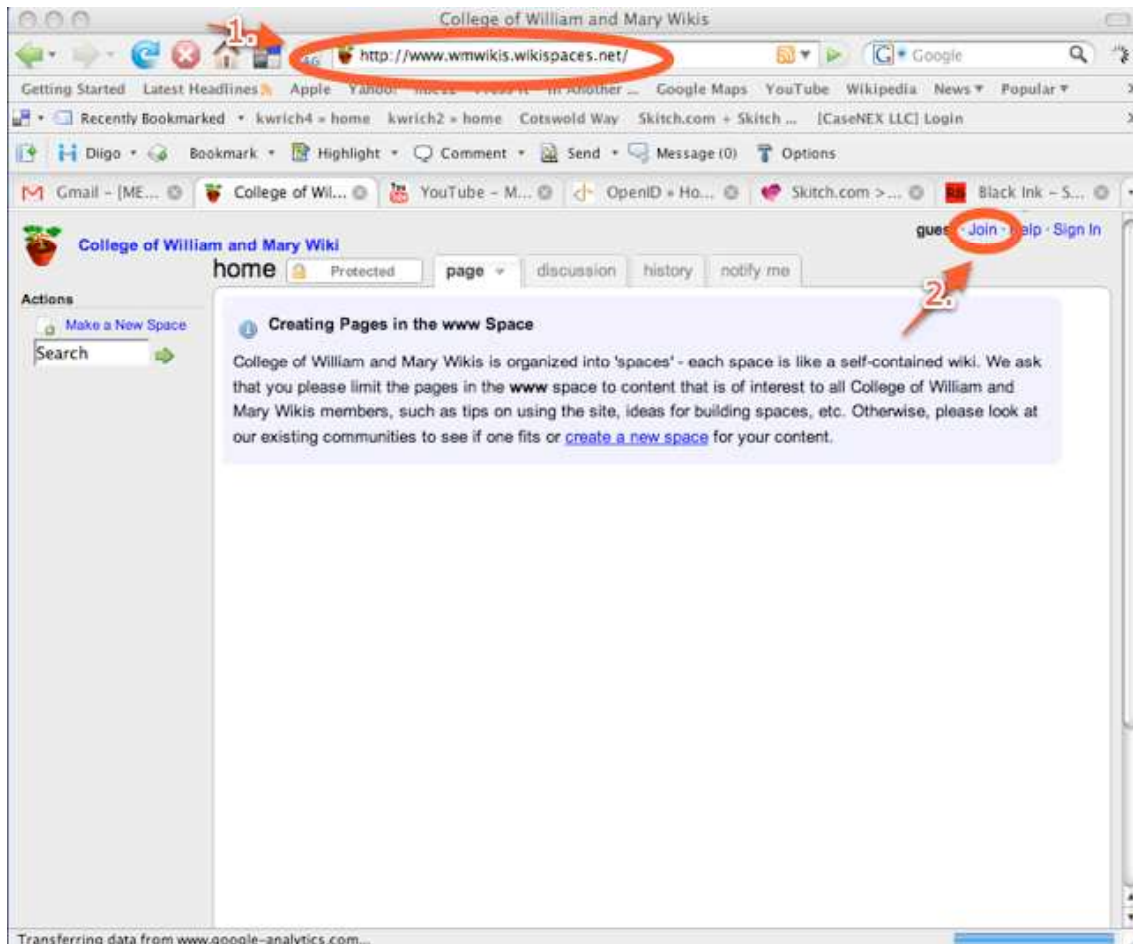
College of William and Mary Wikis

1.

http://www.wmwikis.wikispaces.net/

Google

Getting Started Latest Headlines Apple Yahoo! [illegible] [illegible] In Another ... Google Maps YouTube Wikipedia News ▾ Popular ▾

Recently Bookmarked ▾ kwrich4 » home kwrich2 » home Cotswold Way Skitch.com + Skitch ... [CaseNEX LLC] Login

Diigo ▾ Bookmark ▾ Highlight ▾ Comment ▾ Send ▾ Message (0) Options

Gmail - [ME... College of Wil... YouTube - M... OpenID » Ho... Skitch.com >... Black Ink - S...

College of William and Mary Wiki

gues · Join · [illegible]elp · Sign In

home Protected page discussion history notify me

2.

Actions

Make a New Space

Search

Creating Pages in the www Space

College of William and Mary Wikis is organized into 'spaces' - each space is like a self-contained wiki. We ask that you please limit the pages in the www space to content that is of interest to all College of William and Mary Wikis members, such as tips on using the site, ideas for building spaces, etc. Otherwise, please look at our existing communities to see if one fits or create a new space for your content.

Transferring data from www.google-analytics.com...